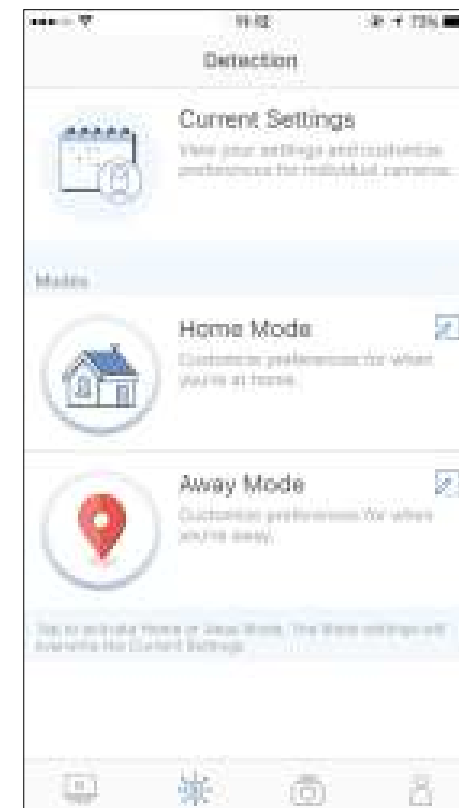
11:52 73%

Detection

Current Settings
View your settings and customize preferences for individual cameras.

Modes

Home Mode
Customize preferences for when you're at home.

Away Mode
Customize preferences for when you're away.

Tap to activate Home or Away Mode. The Mode settings will override the Current Settings.